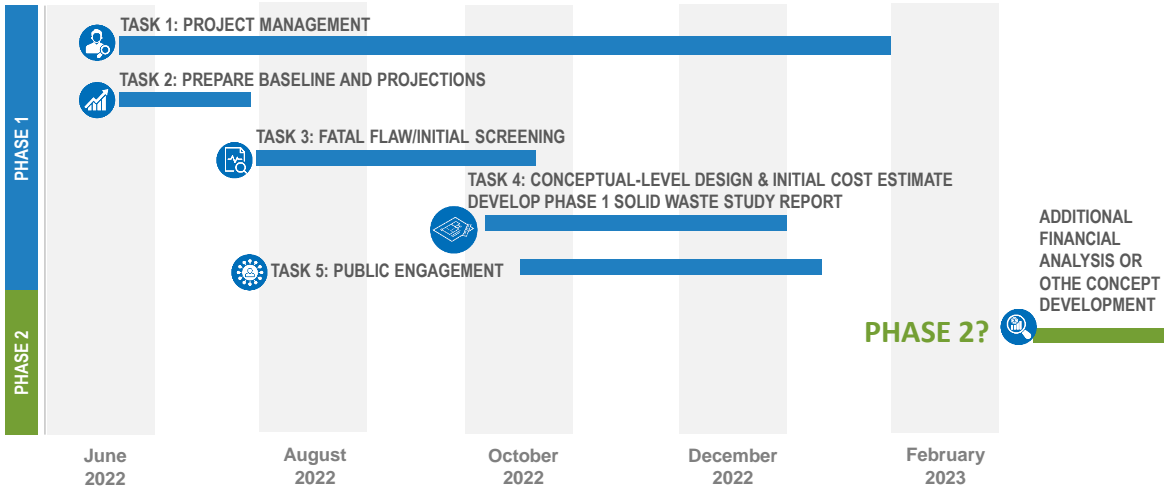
PHASE 1

PHASE 2

TASK 1: PROJECT MANAGEMENT

TASK 2: PREPARE BASELINE AND PROJECTIONS

TASK 3: FATAL FLAW/INITIAL SCREENING

TASK 4: CONCEPTUAL-LEVEL DESIGN & INITIAL COST ESTIMATE
DEVELOP PHASE 1 SOLID WASTE STUDY REPORT

TASK 5: PUBLIC ENGAGEMENT

ADDITIONAL FINANCIAL ANALYSIS OR OTHE CONCEPT DEVELOPMENT

PHASE 2?

June 2022

August 2022

October 2022

December 2022

February 2023